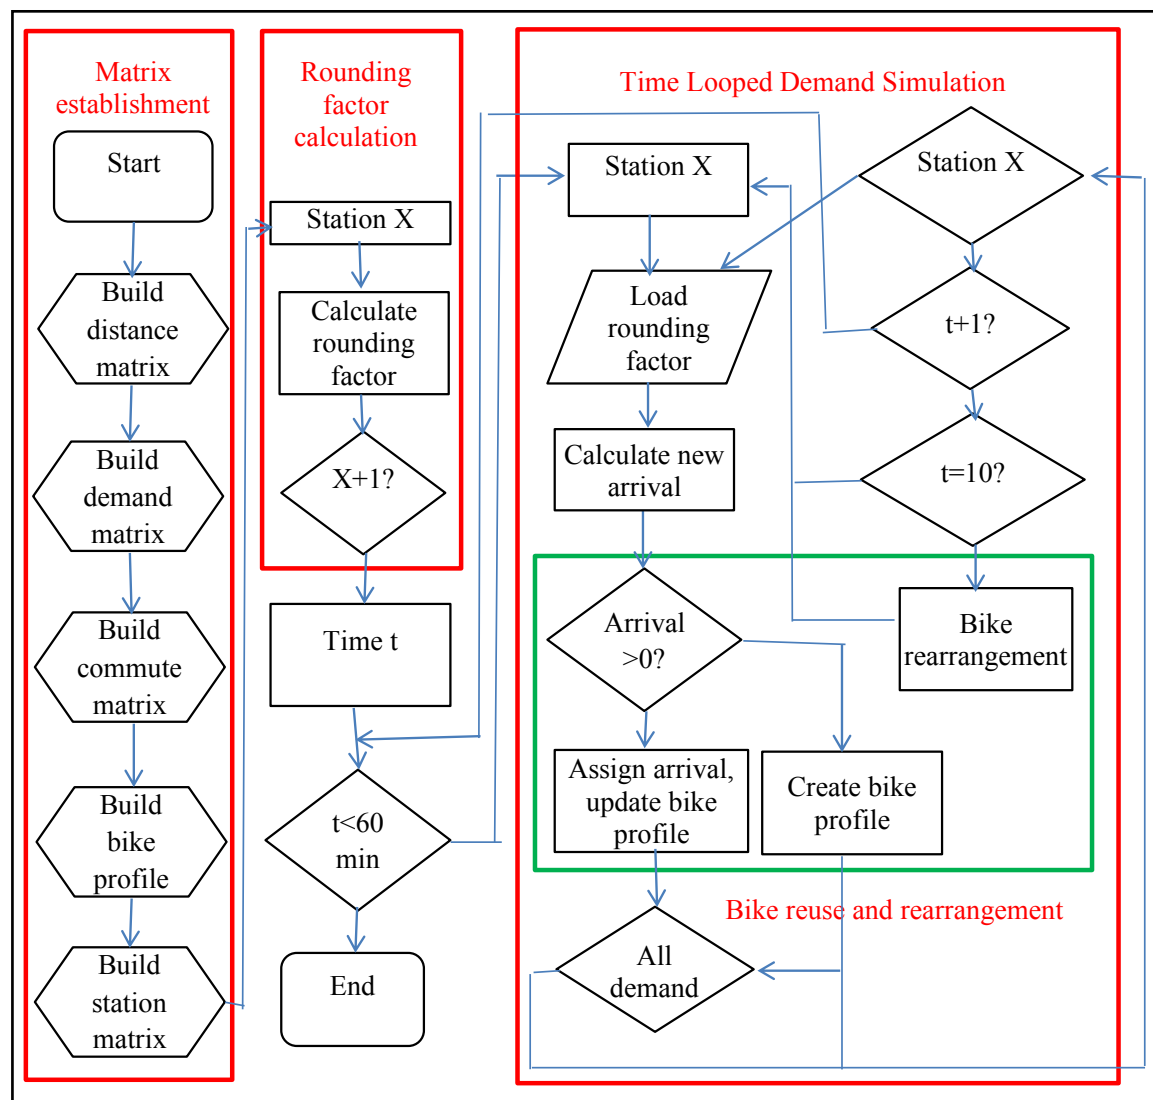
Matrix establishment

Start

Build distance matrix

Build demand matrix

Build commute matrix

Build bike profile

Build station matrix

Rounding factor calculation

Station X

Calculate rounding factor

X+1?

Time t

t<60 min

End

Time Looped Demand Simulation

Station X

Load rounding factor

Calculate new arrival

Arrival >0?

Assign arrival, update bike profile

Create bike profile

Station X

t+1?

t=10?

Bike rearrangement

Bike reuse and rearrangement

All demand